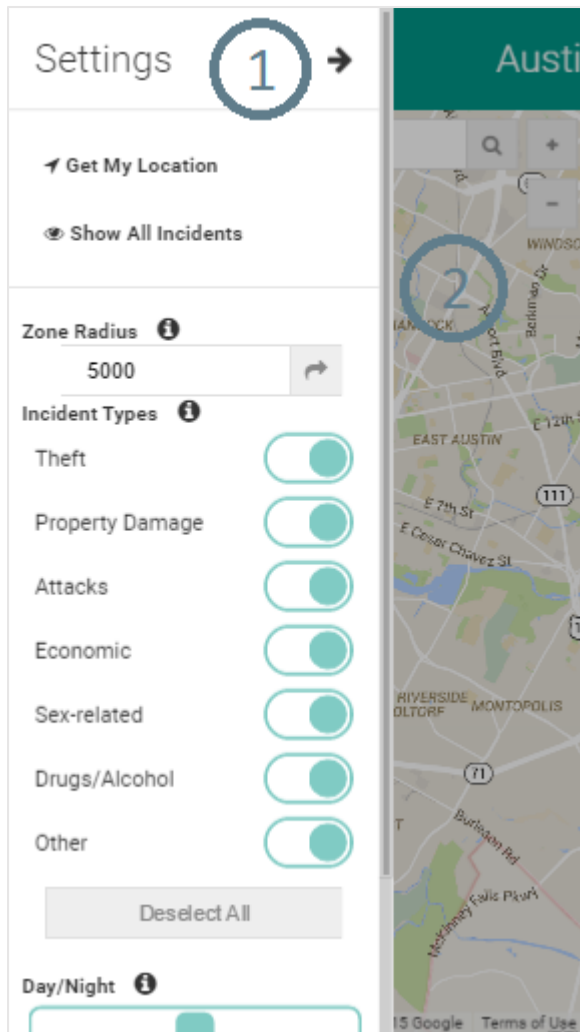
Settings 1

Austi

Get My Location

Show All Incidents

Zone Radius

5000

Incident Types

Theft

Property Damage

Attacks

Economic

Sex-related

Drugs/Alcohol

Other

Deselect All

Day/Night

2

+

-

WINDSO

Berkman Dr

ANCOCK

Airport Blvd

E 12th St

EAST AUSTIN

111

E 7th St

E Cesar Chavez St

RIVERSIDE

OLTORF

MONTOPOLIS

71

Burleson Rd

McKinney Falls Pkwy

15 Google

Terms of Use